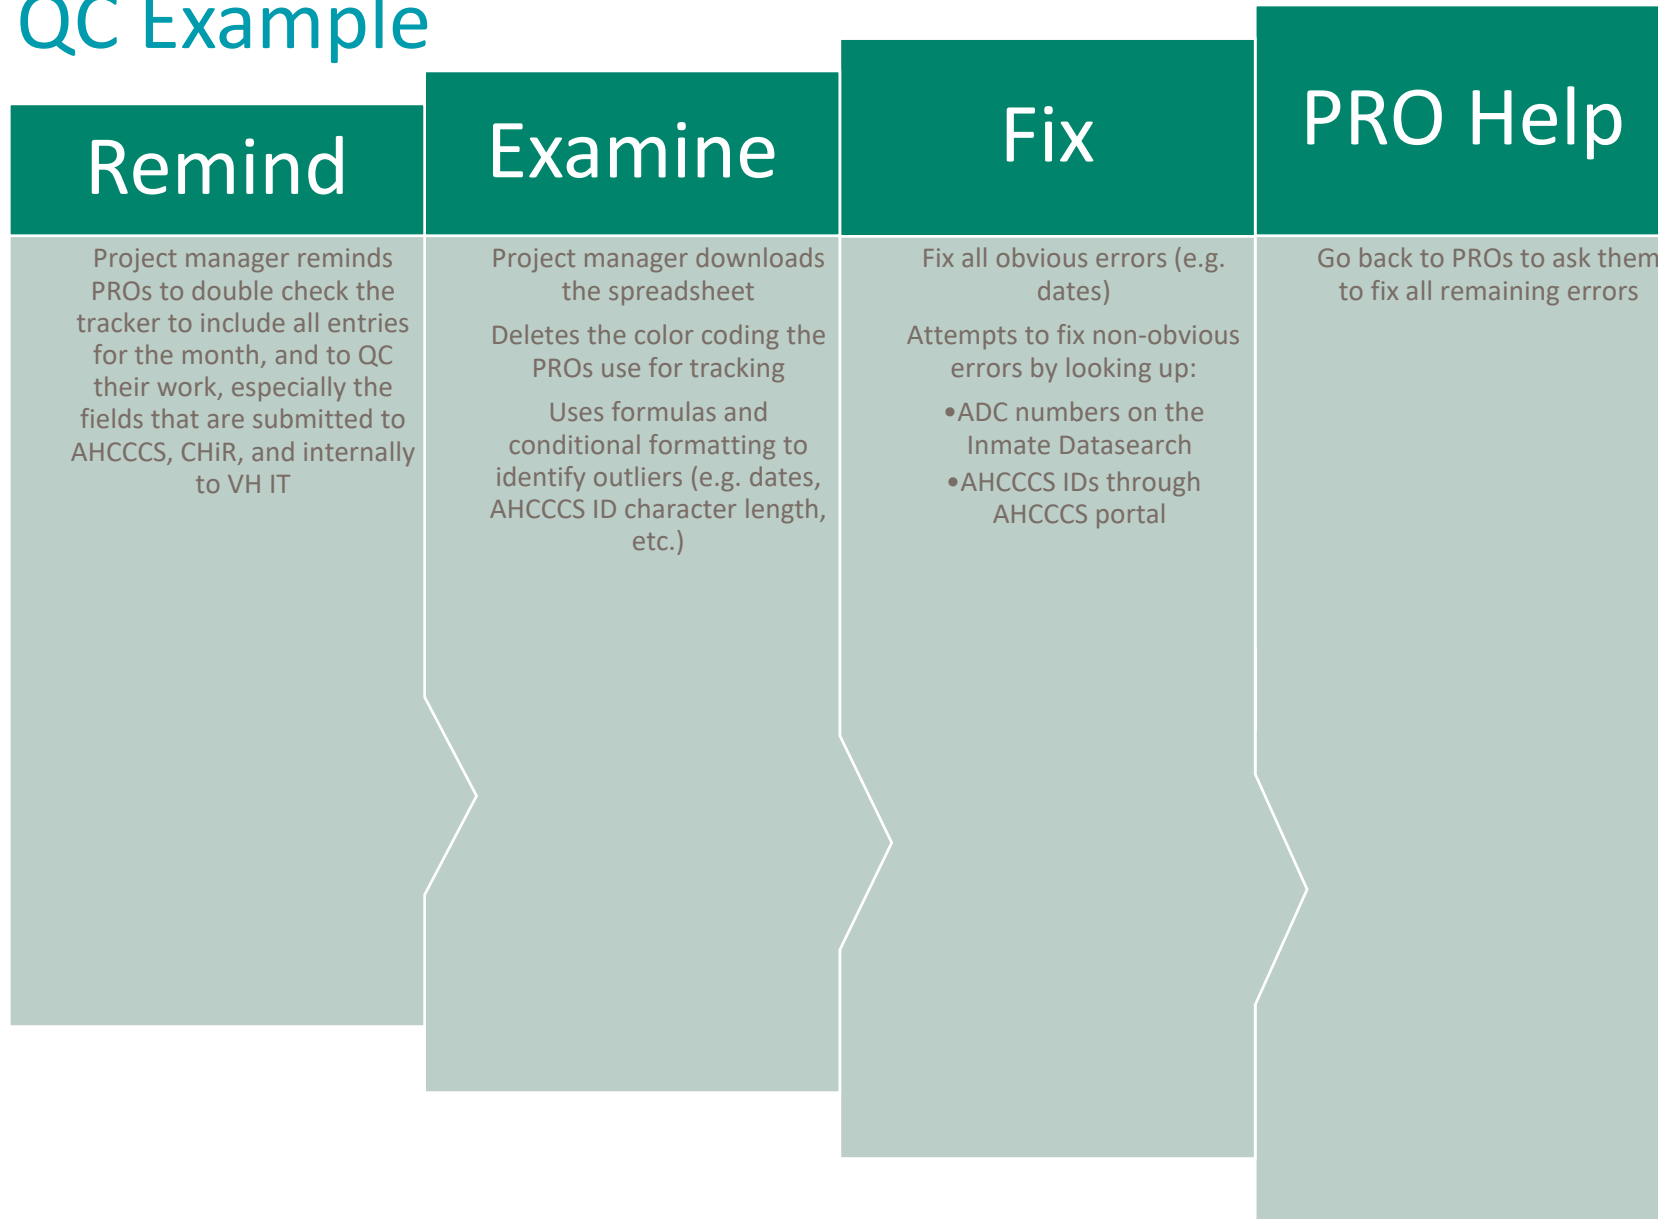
QC Example

Remind

Project manager reminds PROs to double check the tracker to include all entries for the month, and to QC their work, especially the fields that are submitted to AHCCCS, CHiR, and internally to VH IT

Examine

Project manager downloads the spreadsheet

Deletes the color coding the PROs use for tracking

Uses formulas and conditional formatting to identify outliers (e.g. dates, AHCCCS ID character length, etc.)

Fix

Fix all obvious errors (e.g. dates)

Attempts to fix non-obvious errors by looking up:

•ADC numbers on the Inmate Datasearch

•AHCCCS IDs through AHCCCS portal

PRO Help

Go back to PROs to ask them to fix all remaining errors